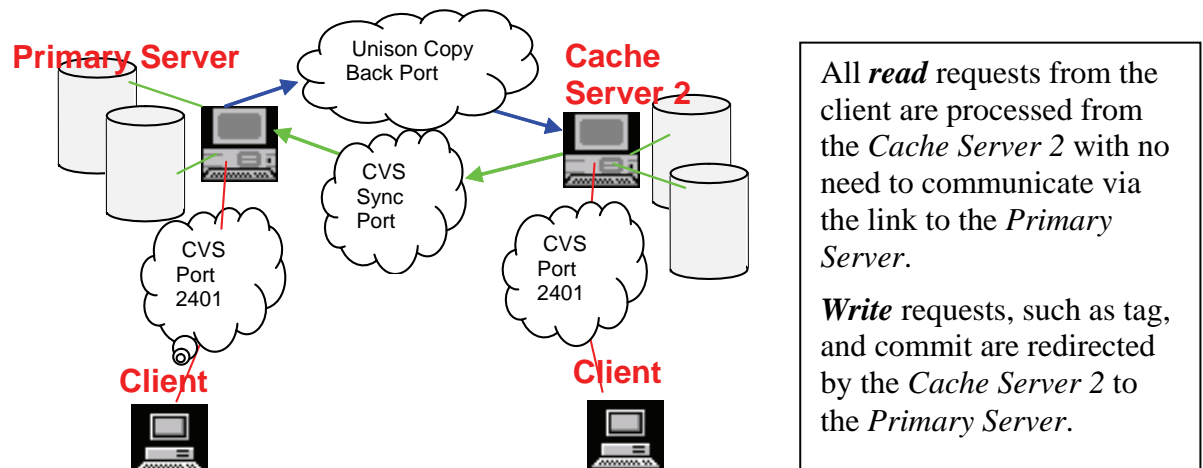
Primary Server

Unison Copy Back Port

Cache Server 2

CVS Sync Port

CVS Port 2401

CVS Port 2401

Client

Client

All ***read*** requests from the client are processed from the *Cache Server 2* with no need to communicate via the link to the *Primary Server*.

***Write*** requests, such as tag, and commit are redirected by the *Cache Server 2* to the *Primary Server*.